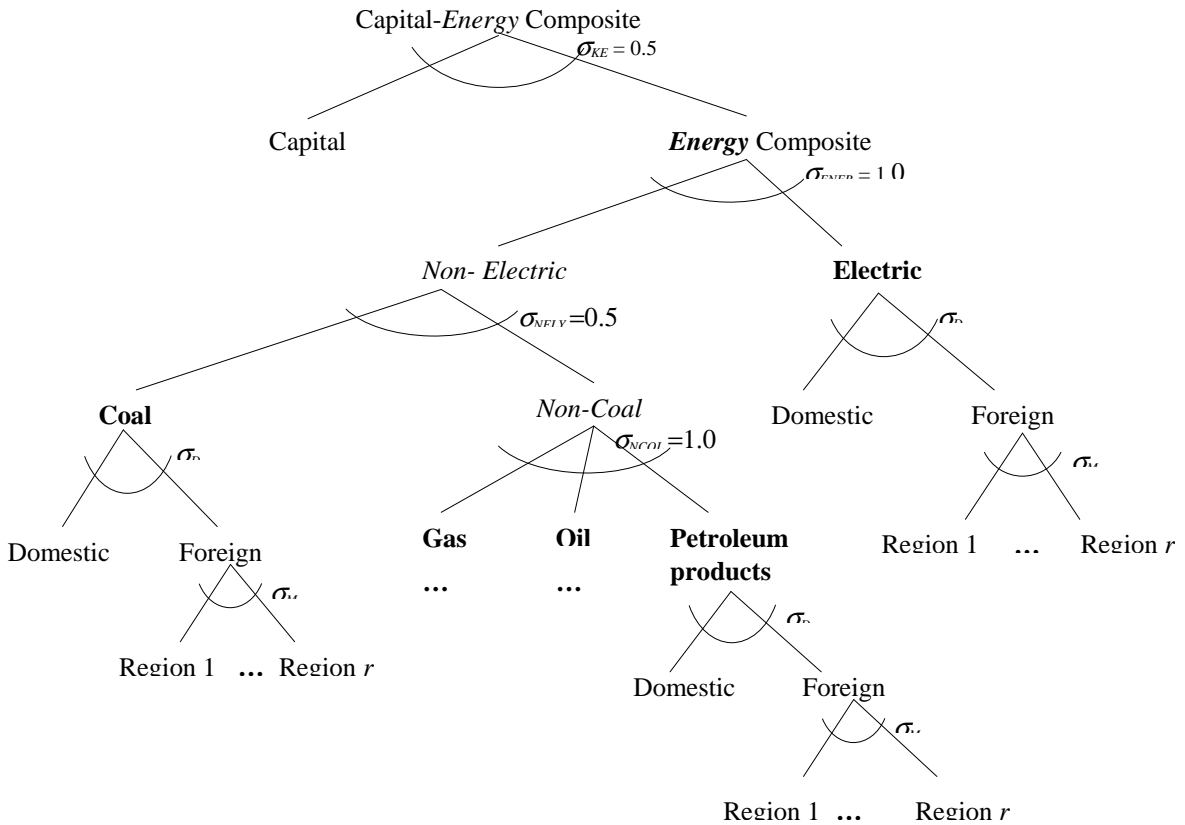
Capital-*Energy* Composite

$\sigma_{KE} = 0.5$

Capital

***Energy*** Composite

$\sigma_{ENER} = 1.0$

*Non- Electric*

$\sigma_{NELY}$=0.5

**Electric**

$\sigma_{D}$

**Coal**

$\sigma_{D}$

*Non-Coal*

$\sigma_{NCOL}$=1.0

Domestic

Foreign

$\sigma_{M}$

Domestic

Foreign

$\sigma_{M}$

**Gas**

…

**Oil**

…

**Petroleum products**

$\sigma_{D}$

Region 1 **…** Region *r*

Region 1 **…** Region *r*

Domestic

Foreign

$\sigma_{M}$

Region 1 **…** Region *r*